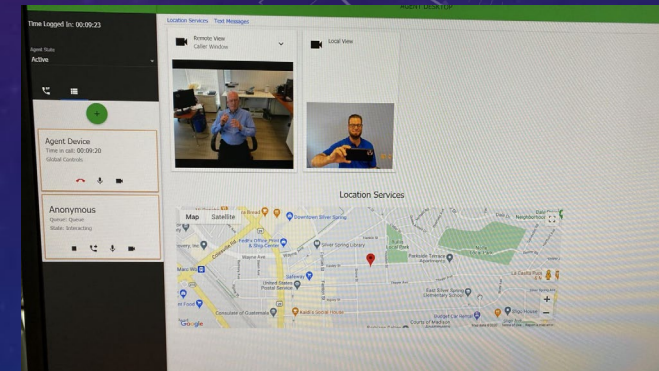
AGENT DESKTOP

Time Logged In: 00:09:23

Agent State
Active

Agent Device
Time in call: 00:09:20
Global Controls

Anonymous
Queue: Queue
State: Interacting

Location Services
Text Messages

Remote View
Caller Window

Local View

Location Services

Map
Satellite

Downtown Silver Spring
Silver Spring Library
Safeway
United States Postal Service
Parkside Terrace Apartments
East Silver Spring Elementary School
La Casita Pupuseria
Consulate of Guatemala
Google